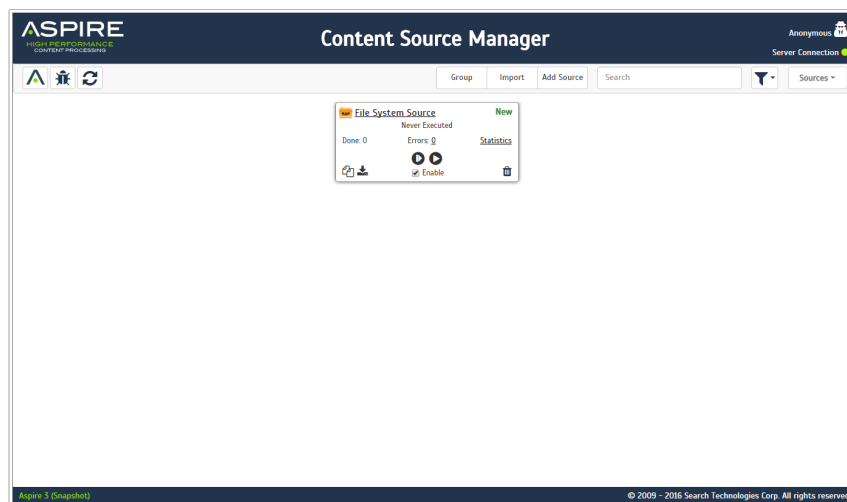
ASPIRE
HIGH PERFORMANCE
CONTENT PROCESSING

Content Source Manager

Anonymous
Server Connection

Group
Import
Add Source
Search
Sources

File System Source
New
Never Executed
Done: 0
Errors: 0
Statistics
Enable

Aspire 3 (Snapshot)
© 2009 - 2016 Search Technologies Corp. All rights reserved